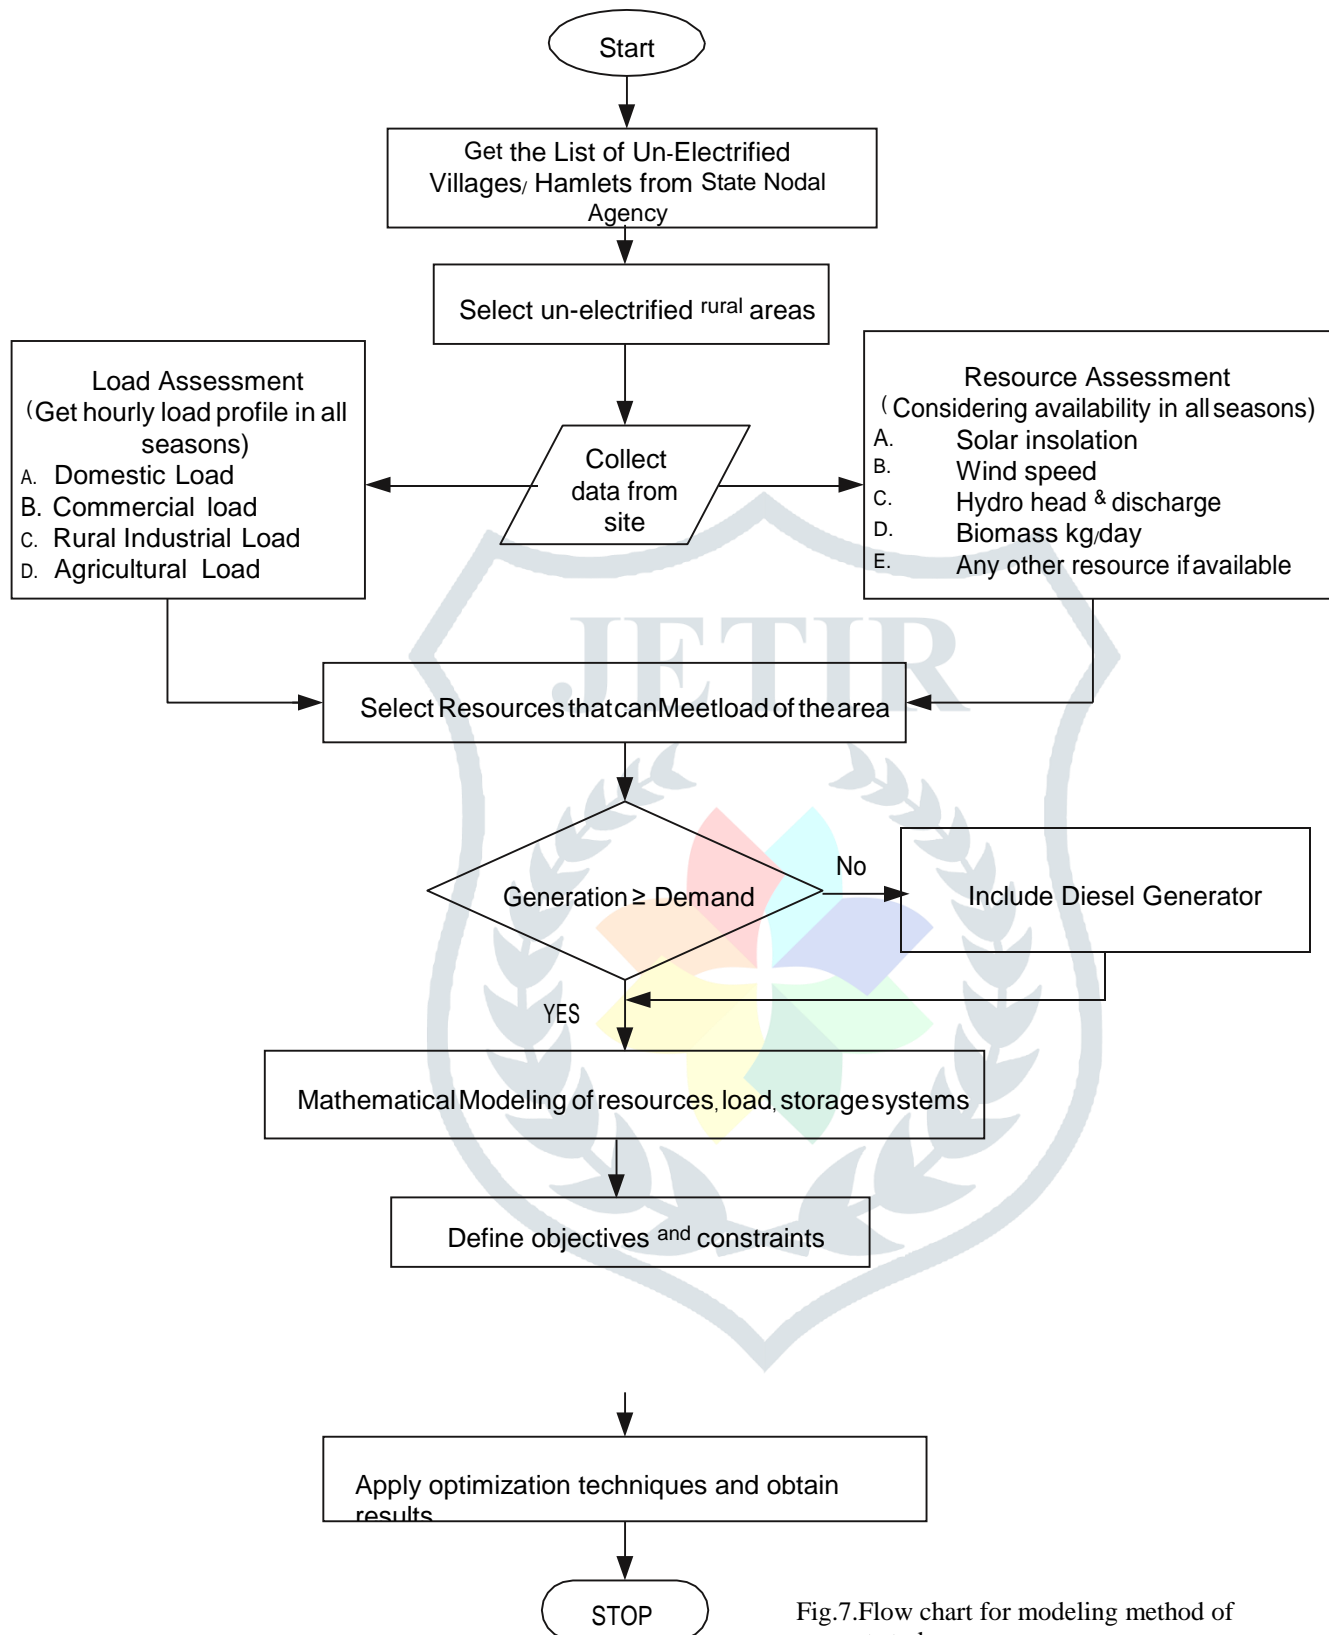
Start

Get the List of Un-Electrified Villages/ Hamlets from State Nodal Agency

Select un-electrified rural areas

Load Assessment (Get hourly load profile in all seasons)
A. Domestic Load
B. Commercial load
C. Rural Industrial Load
D. Agricultural Load

Collect data from site

Resource Assessment (Considering availability in all seasons)
A. Solar insolation
B. Wind speed
C. Hydro head & discharge
D. Biomass kg/day
E. Any other resource if available

JETIR

Select Resources that can Meet load of the area

Generation ≥ Demand

No

Include Diesel Generator

YES

Mathematical Modeling of resources, load, storage systems

Define objectives and constraints

Apply optimization techniques and obtain results

STOP

Fig.7.Flow chart for modeling method of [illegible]